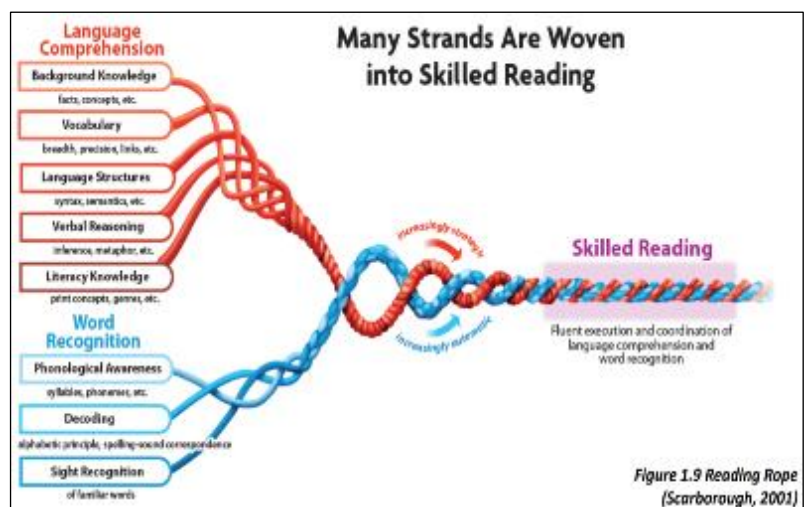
Many Strands Are Woven into Skilled Reading

Language Comprehension

Background Knowledge
facts, concepts, etc.

Vocabulary
breadth, precision, links, etc.

Language Structures
syntax, semantics, etc.

Verbal Reasoning
inference, metaphor, etc.

Literacy Knowledge
print concepts, genres, etc.

Word Recognition

Phonological Awareness
syllables, phonemes, etc.

Decoding
alphabetic principle, spelling-sound correspondence

Sight Recognition
of familiar words

increasingly strategic

increasingly automatic

Skilled Reading

Fluent execution and coordination of language comprehension and word recognition

Figure 1.9 Reading Rope (Scarborough, 2001)